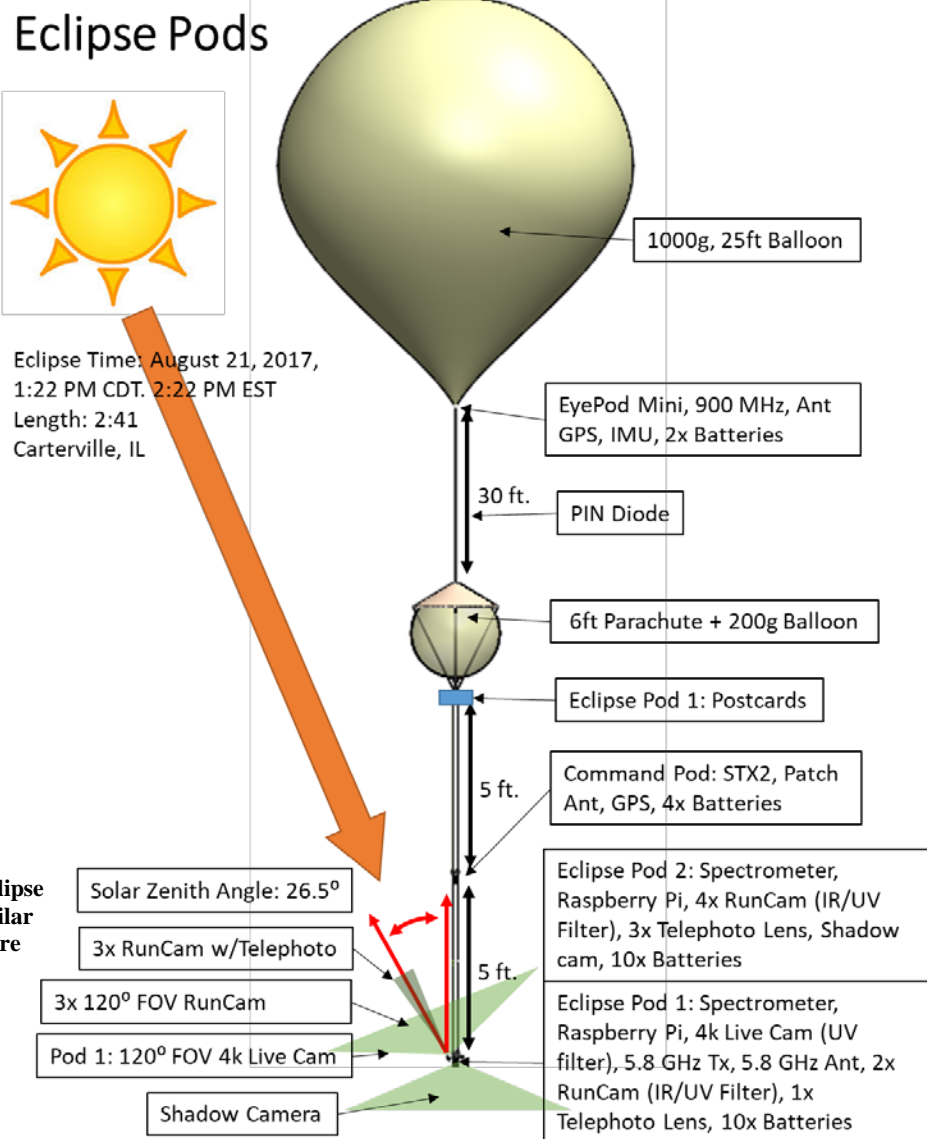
Eclipse Pods

Eclipse Time: August 21, 2017, 1:22 PM CDT. 2:22 PM EST
Length: 2:41
Carterville, IL

1000g, 25ft Balloon

EyePod Mini, 900 MHz, Ant GPS, IMU, 2x Batteries

30 ft.

PIN Diode

6ft Parachute + 200g Balloon

Eclipse Pod 1: Postcards

5 ft.

Command Pod: STX2, Patch Ant, GPS, 4x Batteries

lipse
ilar
re

Solar Zenith Angle: 26.5$^{o}$

Eclipse Pod 2: Spectrometer, Raspberry Pi, 4x RunCam (IR/UV Filter), 3x Telephoto Lens, Shadow cam, 10x Batteries

3x RunCam w/Telephoto

5 ft.

3x 120$^{o}$ FOV RunCam

Eclipse Pod 1: Spectrometer, Raspberry Pi, 4k Live Cam (UV filter), 5.8 GHz Tx, 5.8 GHz Ant, 2x RunCam (IR/UV Filter), 1x Telephoto Lens, 10x Batteries

Pod 1: 120$^{o}$ FOV 4k Live Cam

Shadow Camera